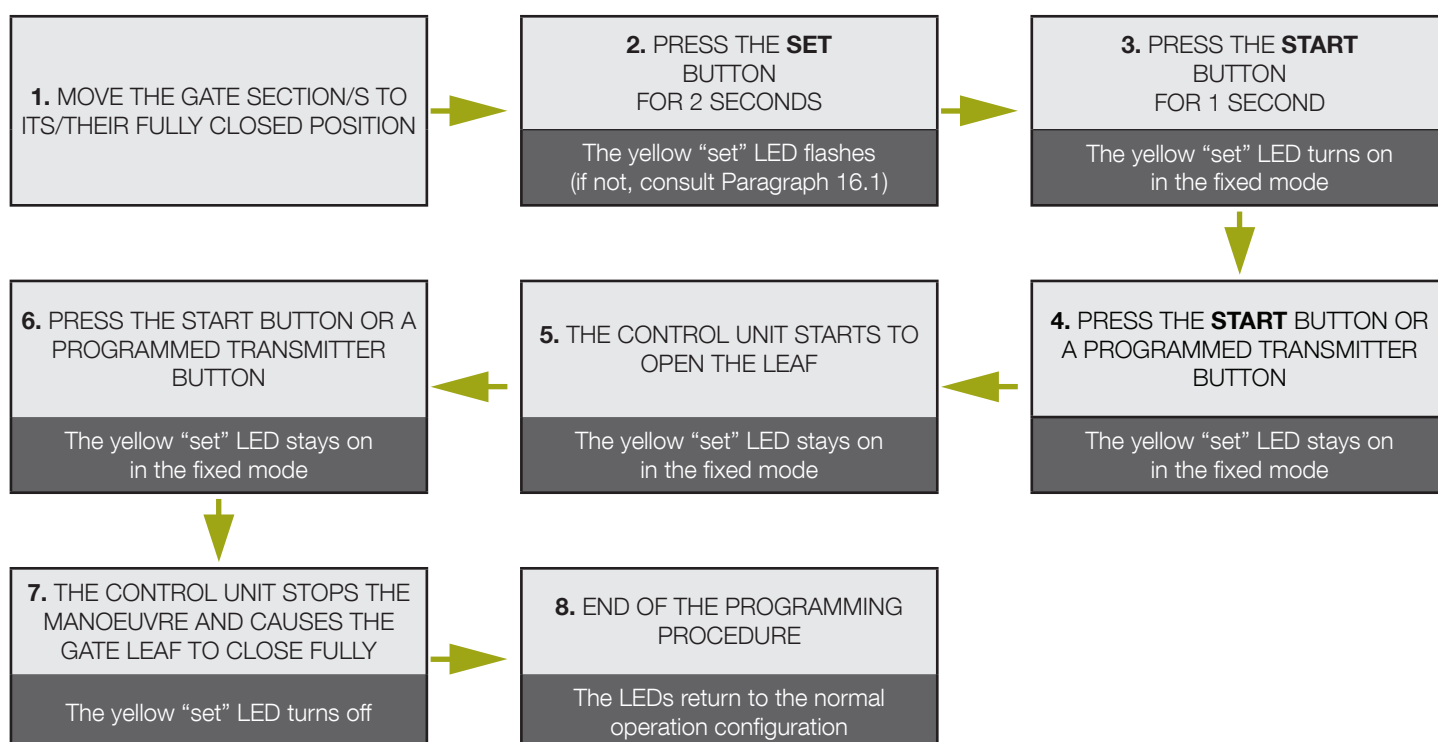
**1.** MOVE THE GATE SECTION/S TO ITS/THEIR FULLY CLOSED POSITION

**2.** PRESS THE **SET** BUTTON FOR 2 SECONDS

The yellow “set” LED flashes (if not, consult Paragraph 16.1)

**3.** PRESS THE **START** BUTTON FOR 1 SECOND

The yellow “set” LED turns on in the fixed mode

**4.** PRESS THE **START** BUTTON OR A PROGRAMMED TRANSMITTER BUTTON

The yellow “set” LED stays on in the fixed mode

**5.** THE CONTROL UNIT STARTS TO OPEN THE LEAF

The yellow “set” LED stays on in the fixed mode

**6.** PRESS THE START BUTTON OR A PROGRAMMED TRANSMITTER BUTTON

The yellow “set” LED stays on in the fixed mode

**7.** THE CONTROL UNIT STOPS THE MANOEUVRE AND CAUSES THE GATE LEAF TO CLOSE FULLY

The yellow “set” LED turns off

**8.** END OF THE PROGRAMMING PROCEDURE

The LEDs return to the normal operation configuration